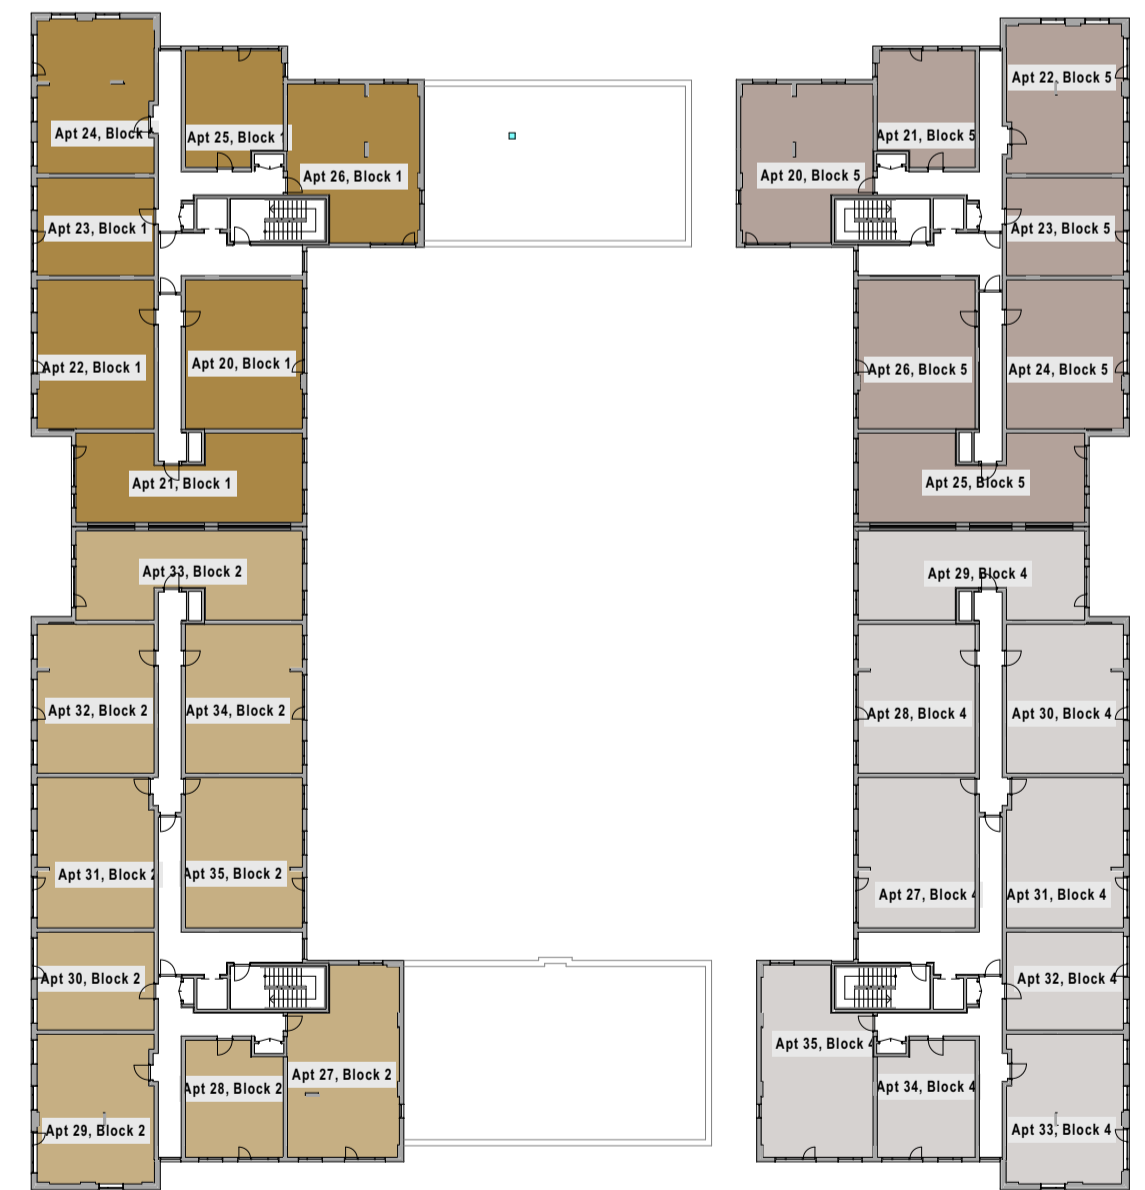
Apt 24, Block 1
Apt 25, Block 1
Apt 26, Block 1
Apt 23, Block 1
Apt 22, Block 1
Apt 20, Block 1
Apt 21, Block 1
Apt 33, Block 2
Apt 32, Block 2
Apt 34, Block 2
Apt 31, Block 2
Apt 35, Block 2
Apt 30, Block 2
Apt 28, Block 2
Apt 27, Block 2
Apt 29, Block 2
Apt 22, Block 5
Apt 21, Block 5
Apt 20, Block 5
Apt 23, Block 5
Apt 26, Block 5
Apt 24, Block 5
Apt 25, Block 5
Apt 29, Block 4
Apt 28, Block 4
Apt 30, Block 4
Apt 27, Block 4
Apt 31, Block 4
Apt 32, Block 4
Apt 35, Block 4
Apt 34, Block 4
Apt 33, Block 4